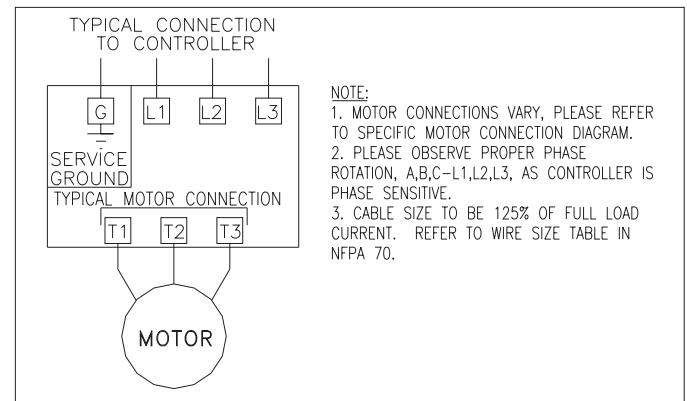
TYPICAL CONNECTION TO CONTROLLER

G

L1

L2

L3

SERVICE GROUND

TYPICAL MOTOR CONNECTION

T1

T2

T3

MOTOR

NOTE:
1. MOTOR CONNECTIONS VARY, PLEASE REFER TO SPECIFIC MOTOR CONNECTION DIAGRAM.
2. PLEASE OBSERVE PROPER PHASE ROTATION, A,B,C–L1,L2,L3, AS CONTROLLER IS PHASE SENSITIVE.
3. CABLE SIZE TO BE 125% OF FULL LOAD CURRENT. REFER TO WIRE SIZE TABLE IN NFPA 70.